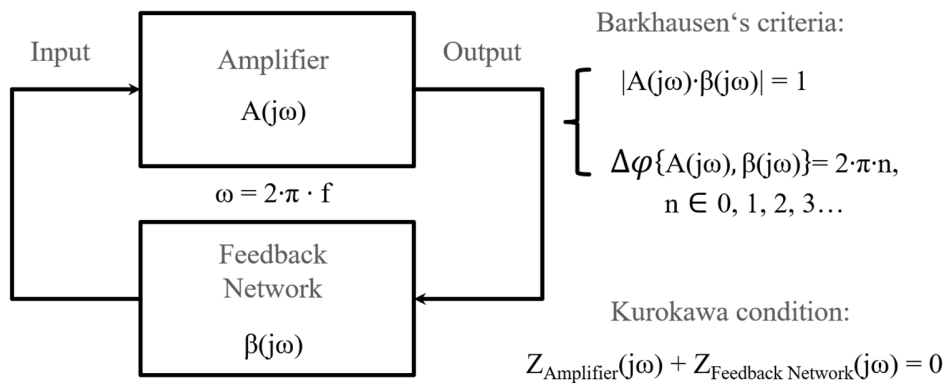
Input

Amplifier

$A(j\omega)$

Output

$\omega = 2\cdot\pi\cdot f$

Feedback Network

$\beta(j\omega)$

Barkhausen‘s criteria:

$|A(j\omega)\cdot\beta(j\omega)| = 1$

$\Delta\varphi\{A(j\omega), \beta(j\omega)\} = 2\cdot\pi\cdot n$, $n \in 0, 1, 2, 3\ldots$

Kurokawa condition:

$Z_{Amplifier}(j\omega) + Z_{Feedback\ Network}(j\omega) = 0$